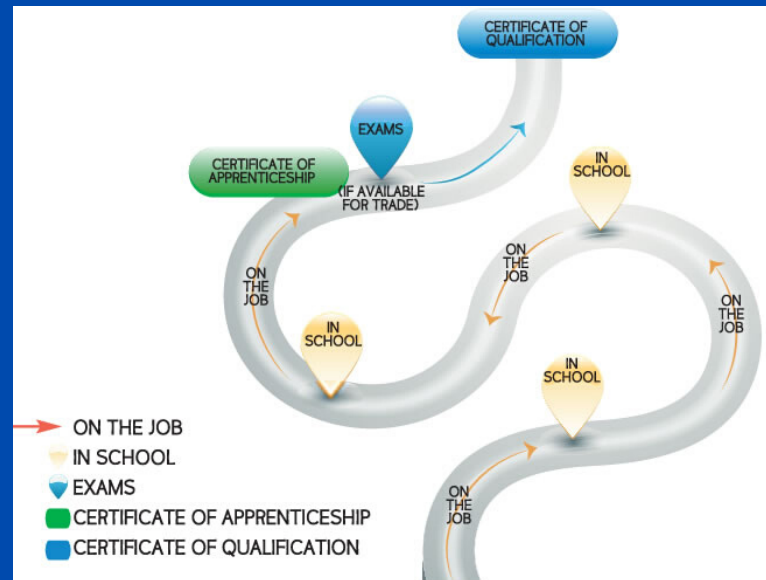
CERTIFICATE OF QUALIFICATION

EXAMS

CERTIFICATE OF APPRENTICESHIP

(IF AVAILABLE FOR TRADE)

IN SCHOOL

ON THE JOB

ON THE JOB

ON THE JOB

IN SCHOOL

IN SCHOOL

ON THE JOB

ON THE JOB
IN SCHOOL
EXAMS
CERTIFICATE OF APPRENTICESHIP
CERTIFICATE OF QUALIFICATION